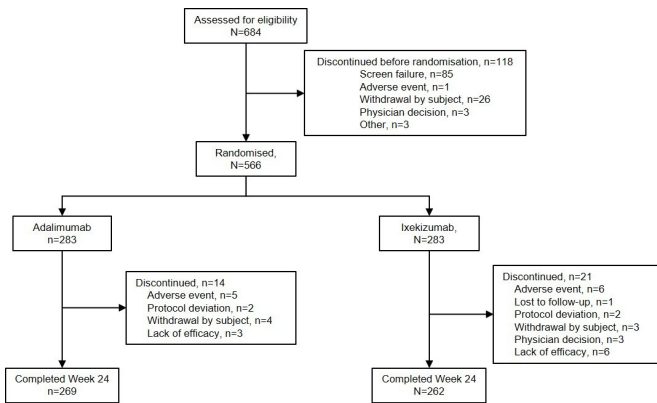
Assessed for eligibility
N=684

Discontinued before randomisation, n=118
Screen failure, n=85
Adverse event, n=1
Withdrawal by subject, n=26
Physician decision, n=3
Other, n=3

Randomised,
N=566

Adalimumab
n=283

Ixekizumab,
n=283

Discontinued, n=14
Adverse event, n=5
Protocol deviation, n=2
Withdrawal by subject, n=4
Lack of efficacy, n=3

Discontinued, n=21
Adverse event, n=6
Lost to follow-up, n=1
Protocol deviation, n=2
Withdrawal by subject, n=3
Physician decision, n=3
Lack of efficacy, n=6

Completed Week 24
n=269

Completed Week 24
n=262